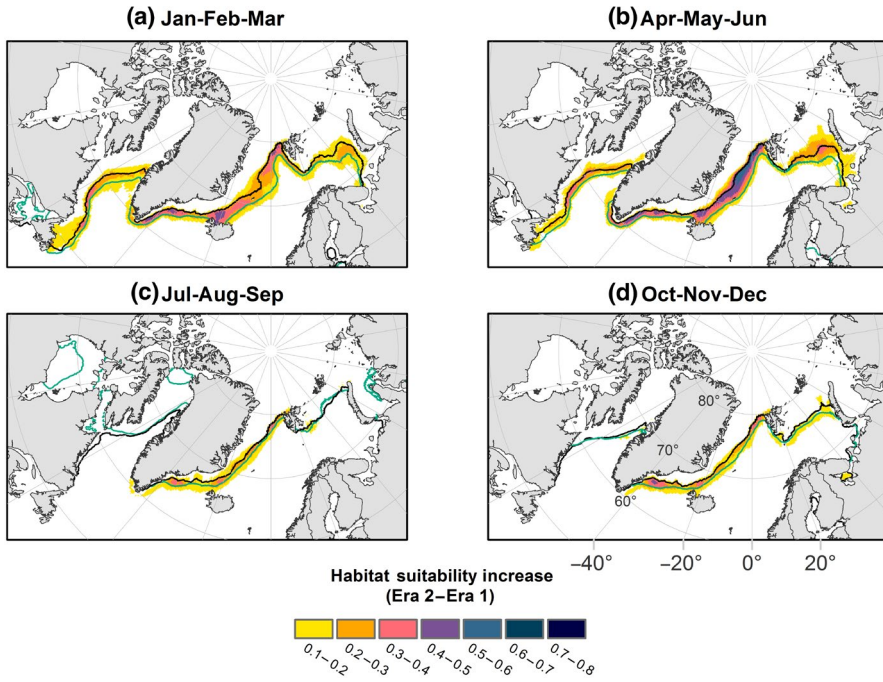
(a) Jan-Feb-Mar

(b) Apr-May-Jun

(c) Jul-Aug-Sep

(d) Oct-Nov-Dec

80°

70°

60°

−40°

−20°

0°

20°

Habitat suitability increase
(Era 2−Era 1)

0.1−0.2
0.2−0.3
0.3−0.4
0.4−0.5
0.5−0.6
0.6−0.7
0.7−0.8